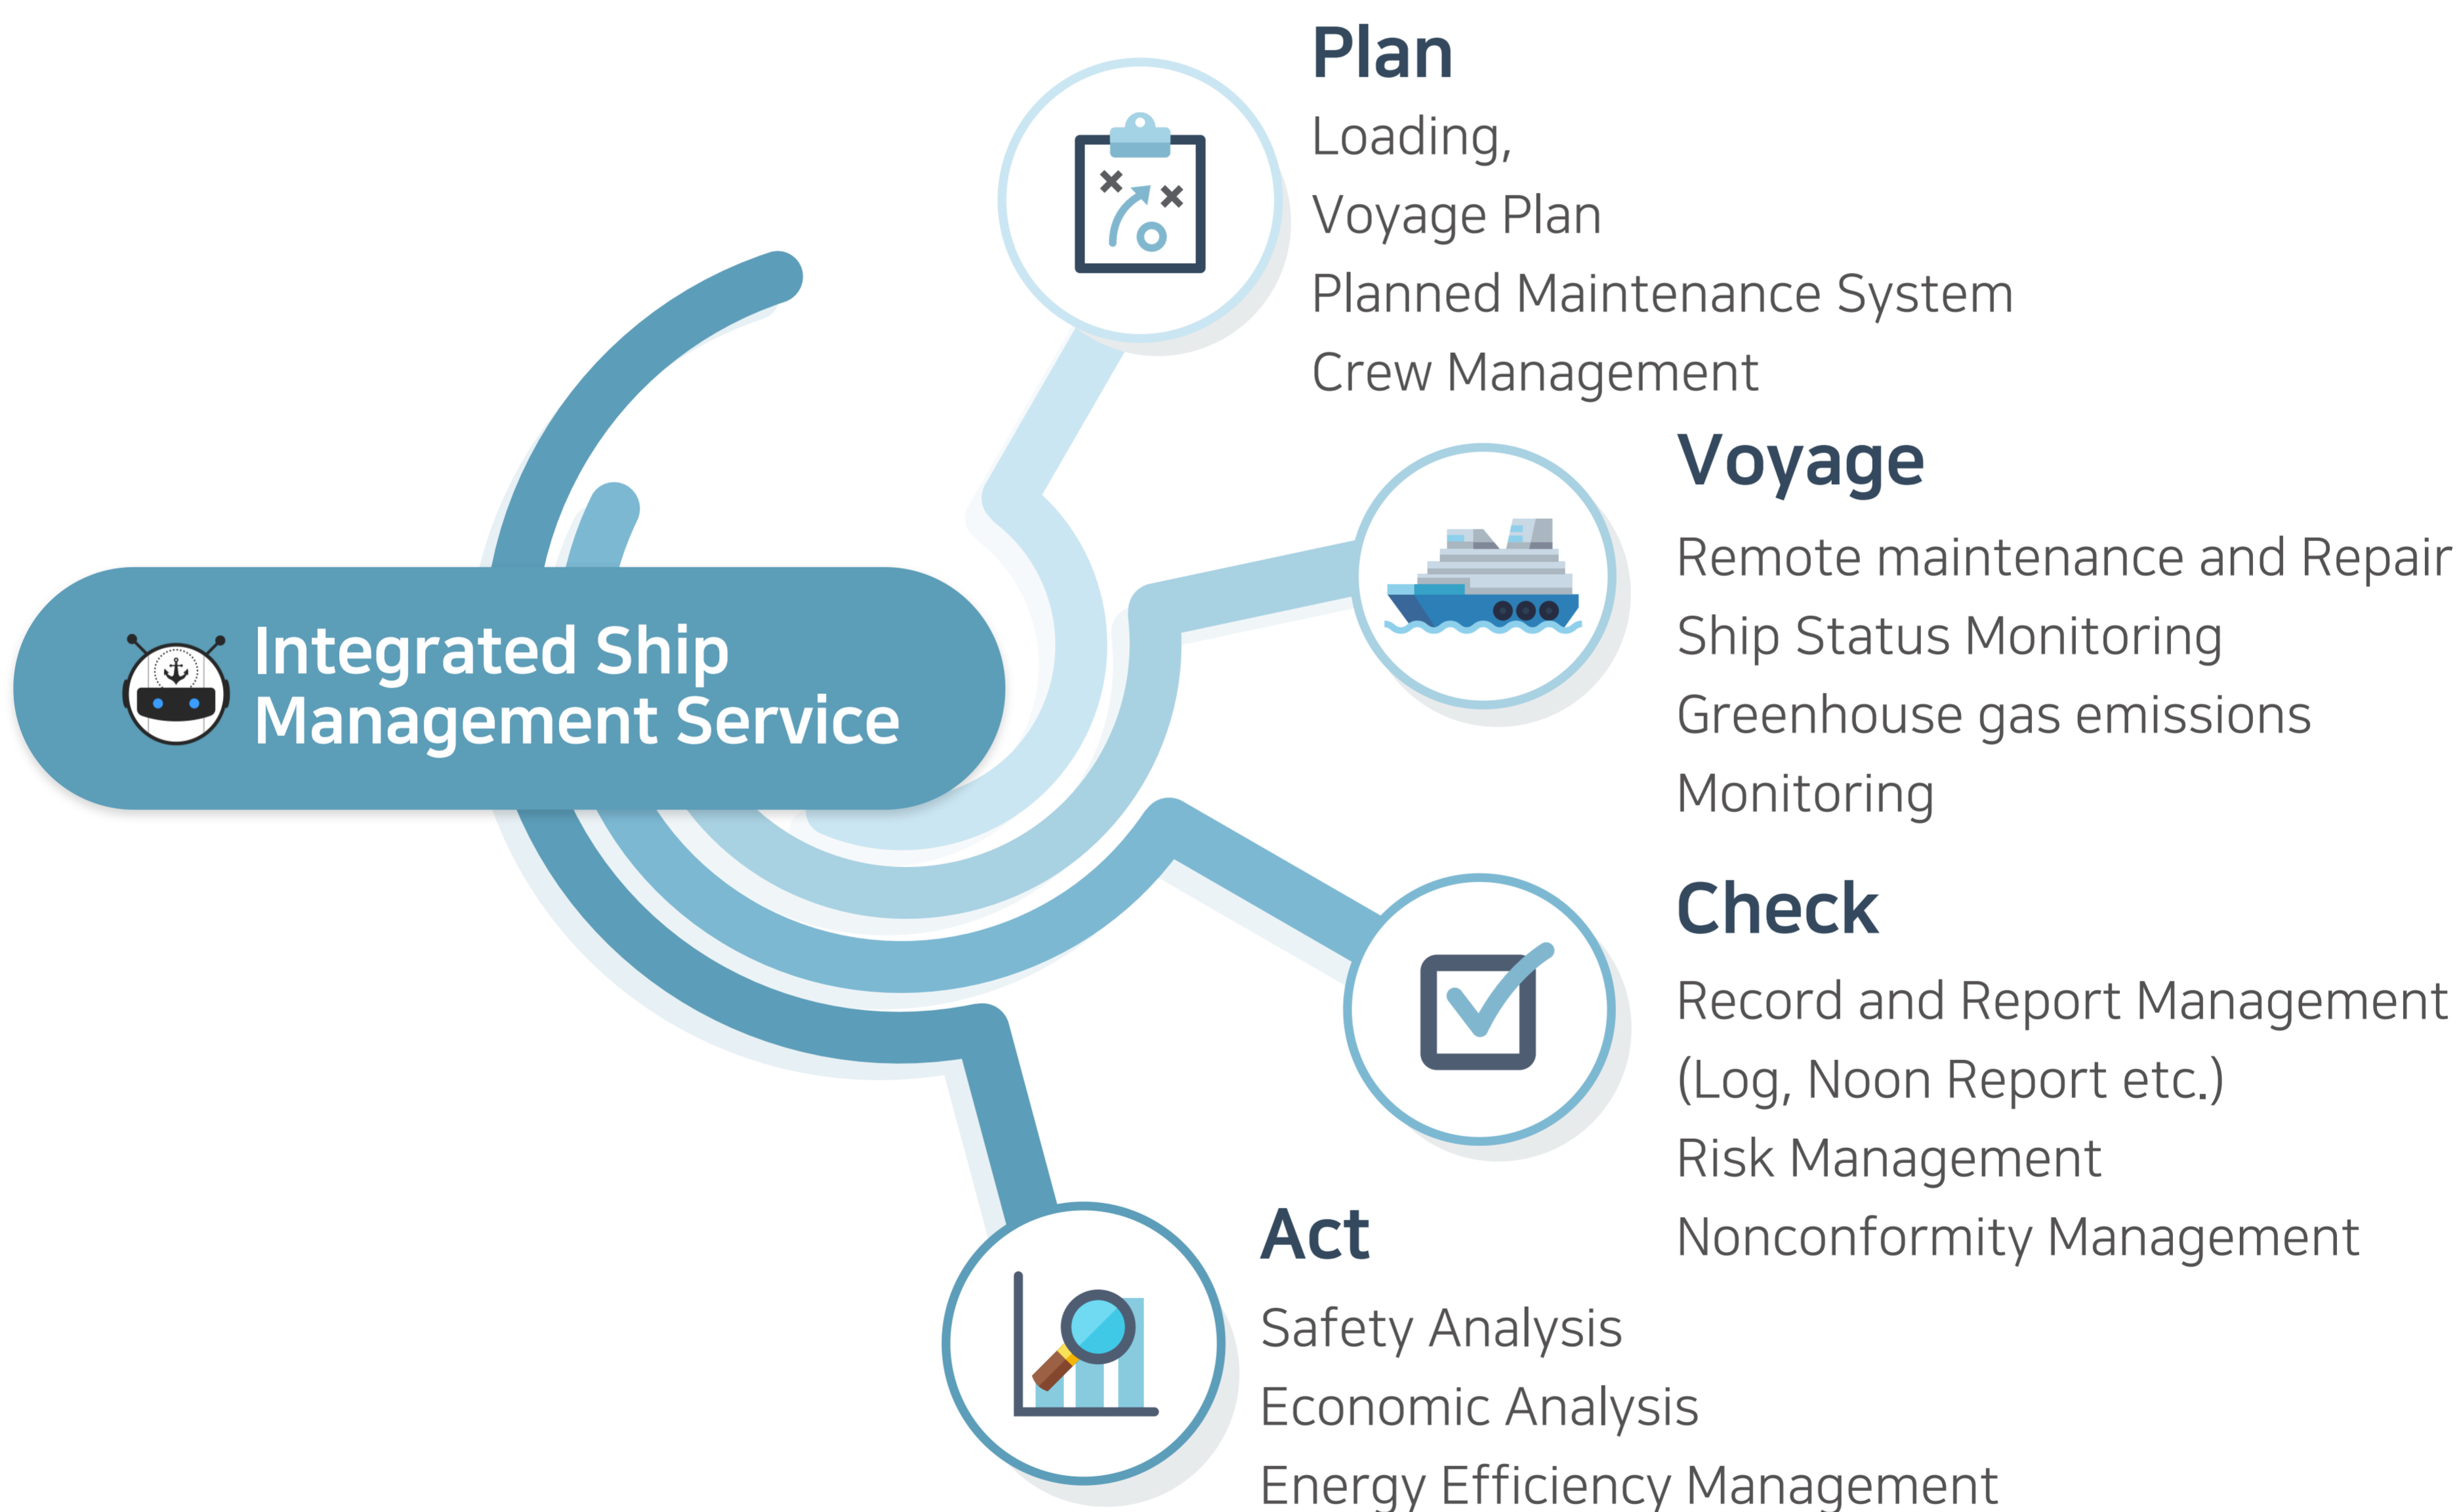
Integrated Ship Management Service

Plan
Loading,
Voyage Plan
Planned Maintenance System
Crew Management

Voyage
Remote maintenance and Repair
Ship Status Monitoring
Greenhouse gas emissions
Monitoring

Check
Record and Report Management
(Log, Noon Report etc.)
Risk Management
Nonconformity Management

Act
Safety Analysis
Economic Analysis
Energy Efficiency Management